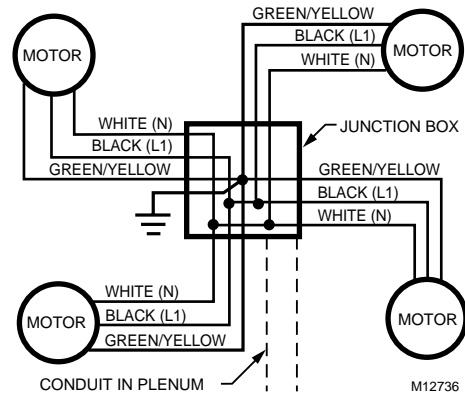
MOTOR

GREEN/YELLOW
BLACK (L1)
WHITE (N)

MOTOR

WHITE (N)
BLACK (L1)
GREEN/YELLOW

JUNCTION BOX

GREEN/YELLOW
BLACK (L1)
WHITE (N)

WHITE (N)
BLACK (L1)
GREEN/YELLOW

MOTOR

MOTOR

CONDUIT IN PLENUM

M12736